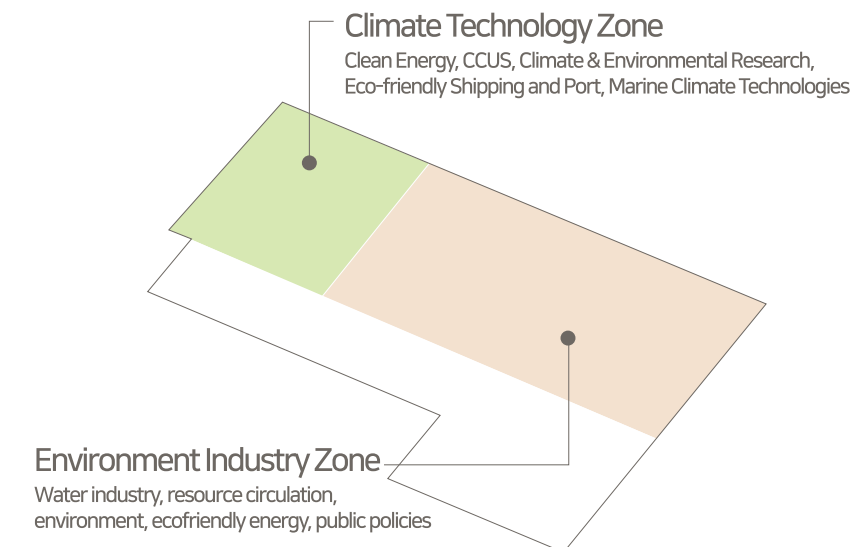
Climate Technology Zone

Clean Energy, CCUS, Climate & Environmental Research, Eco-friendly Shipping and Port, Marine Climate Technologies

Environment Industry Zone

Water industry, resource circulation, environment, ecofriendly energy, public policies